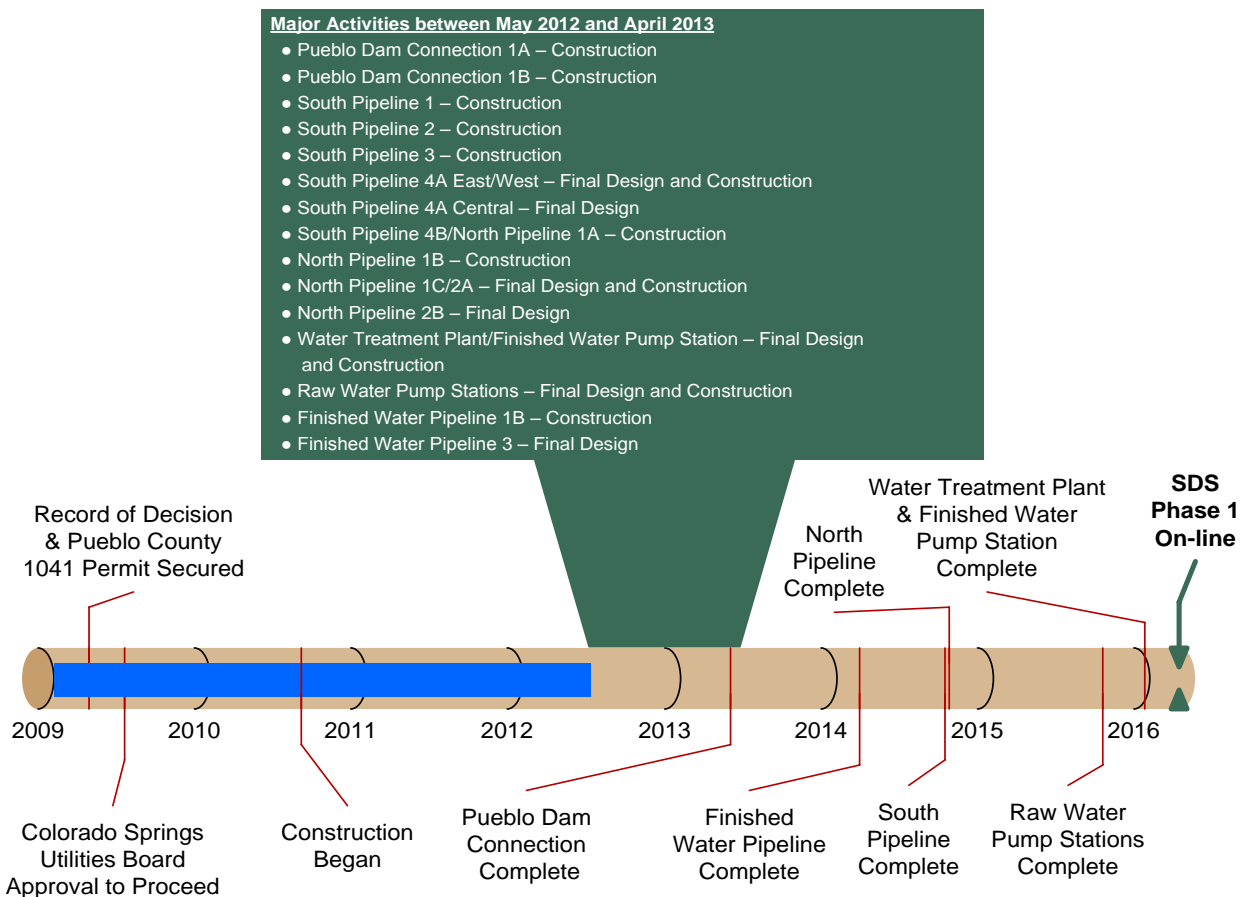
Major Activities between May 2012 and April 2013

- Pueblo Dam Connection 1A – Construction
- Pueblo Dam Connection 1B – Construction
- South Pipeline 1 – Construction
- South Pipeline 2 – Construction
- South Pipeline 3 – Construction
- South Pipeline 4A East/West – Final Design and Construction
- South Pipeline 4A Central – Final Design
- South Pipeline 4B/North Pipeline 1A – Construction
- North Pipeline 1B – Construction
- North Pipeline 1C/2A – Final Design and Construction
- North Pipeline 2B – Final Design
- Water Treatment Plant/Finished Water Pump Station – Final Design and Construction
- Raw Water Pump Stations – Final Design and Construction
- Finished Water Pipeline 1B – Construction
- Finished Water Pipeline 3 – Final Design

Record of Decision & Pueblo County 1041 Permit Secured

North Pipeline Complete

Water Treatment Plant & Finished Water Pump Station Complete

SDS Phase 1 On-line

2009 2010 2011 2012 2013 2014 2015 2016

Colorado Springs Utilities Board Approval to Proceed

Construction Began

Pueblo Dam Connection Complete

Finished Water Pipeline Complete

South Pipeline Complete

Raw Water Pump Stations Complete